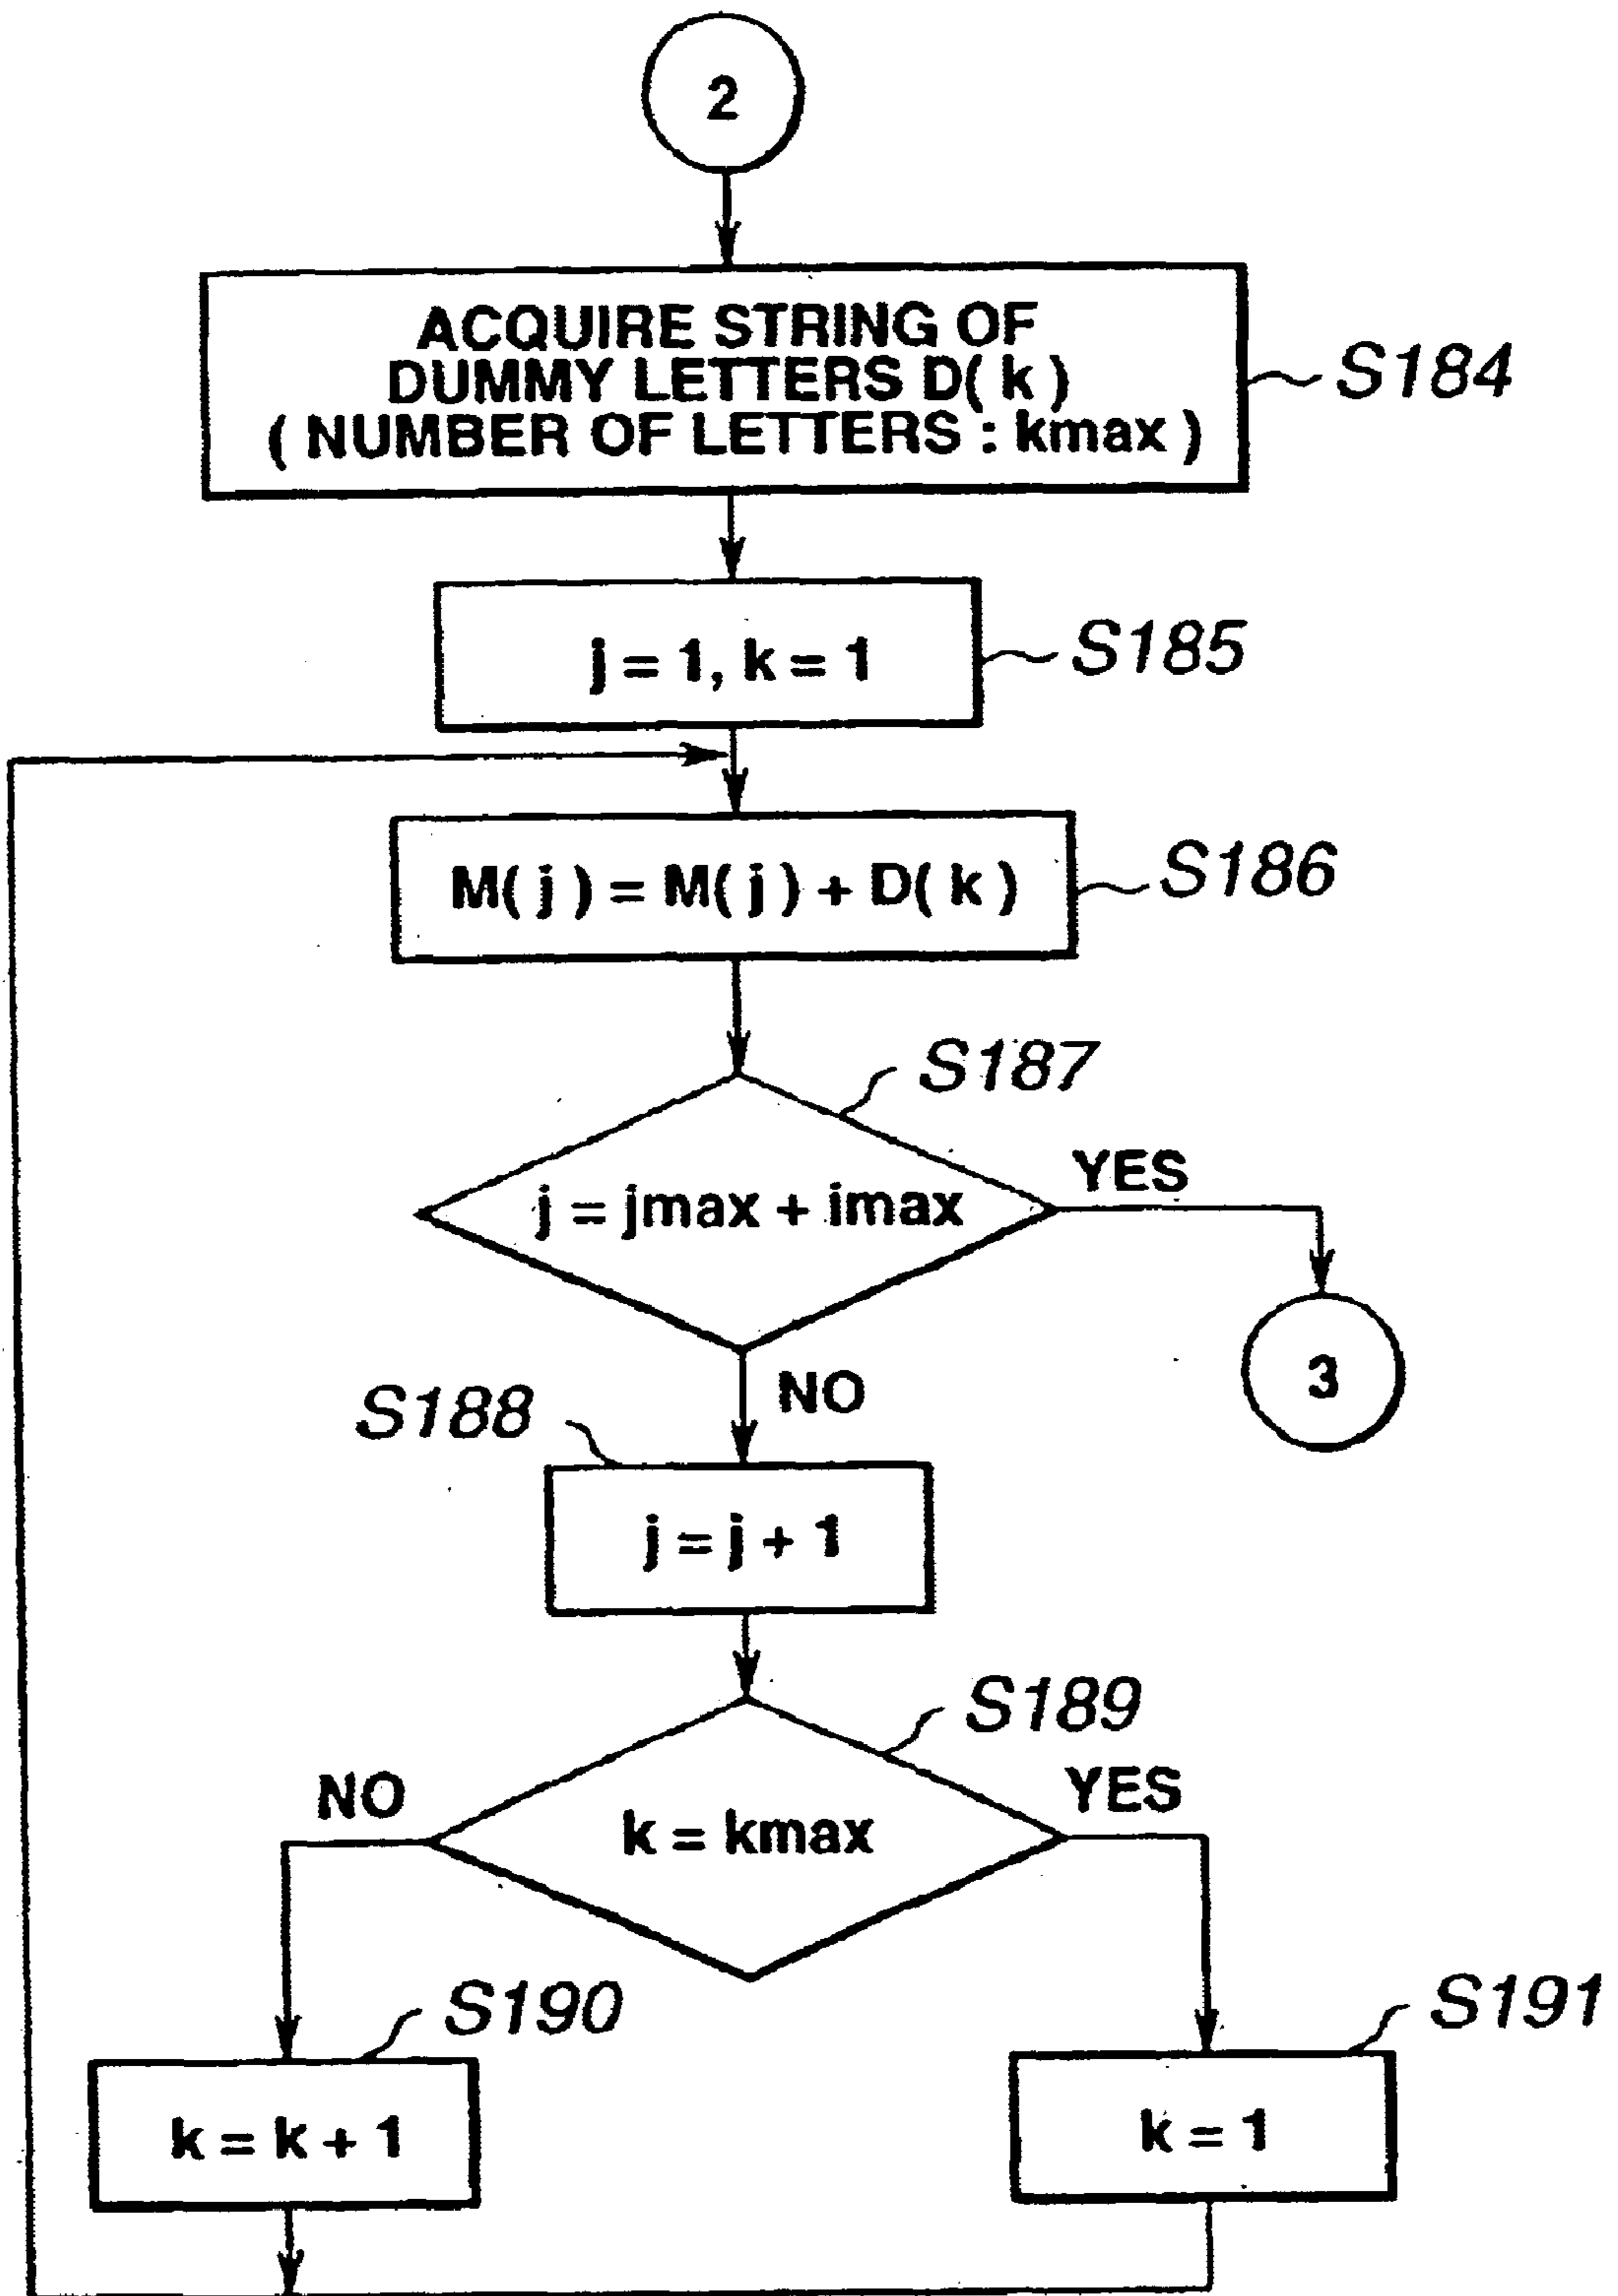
2

ACQUIRE STRING OF DUMMY LETTERS D( k ) ( NUMBER OF LETTERS : kmax )

S184

j = 1, k = 1

S185

M( j ) = M( j ) + D( k )

S186

S187

j = jmax + imax

YES

3

NO

S188

j = j + 1

S189

NO

k = kmax

YES

S190

k = k + 1

S191

k = 1